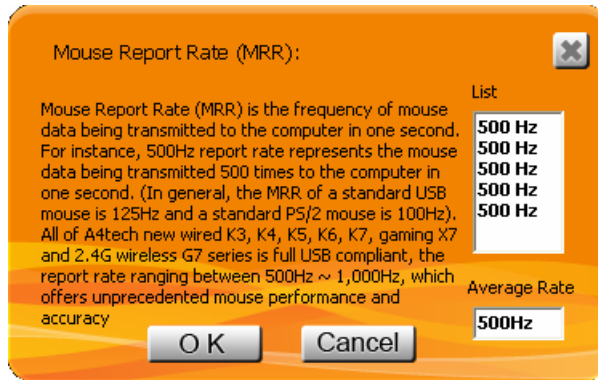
Mouse Report Rate (MRR):

Mouse Report Rate (MRR) is the frequency of mouse data being transmitted to the computer in one second. For instance, 500Hz report rate represents the mouse data being transmitted 500 times to the computer in one second. (In general, the MRR of a standard USB mouse is 125Hz and a standard PS/2 mouse is 100Hz). All of A4tech new wired K3, K4, K5, K6, K7, gaming X7 and 2.4G wireless G7 series is full USB compliant, the report rate ranging between 500Hz ~ 1,000Hz, which offers unprecedented mouse performance and accuracy

List

500 Hz
500 Hz
500 Hz
500 Hz
500 Hz

Average Rate

500Hz

OK

Cancel